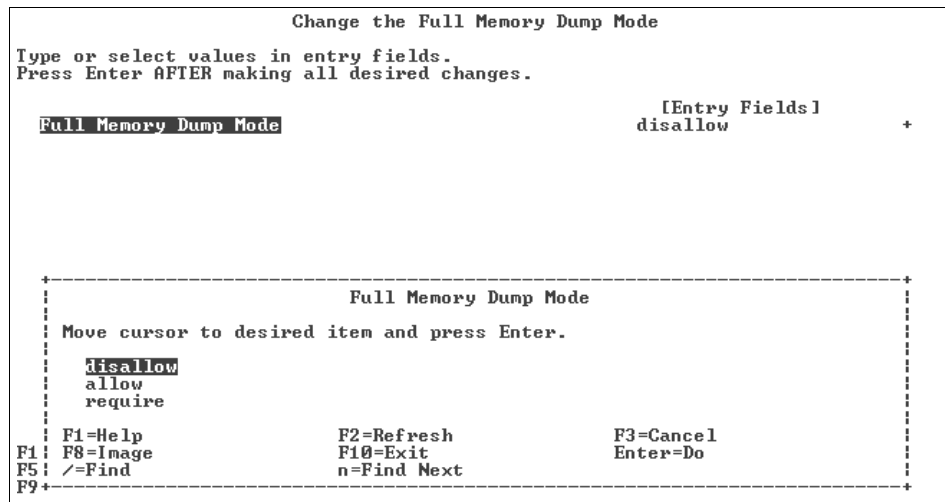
Change the Full Memory Dump Mode

Type or select values in entry fields.
Press Enter AFTER making all desired changes.

[Entry Fields]
Full Memory Dump Mode disallow +

Full Memory Dump Mode

Move cursor to desired item and press Enter.

disallow
allow
require

F1=Help F2=Refresh F3=Cancel
F1 F8=Image F10=Exit Enter=Do
F5 /=Find n=Find Next
F9